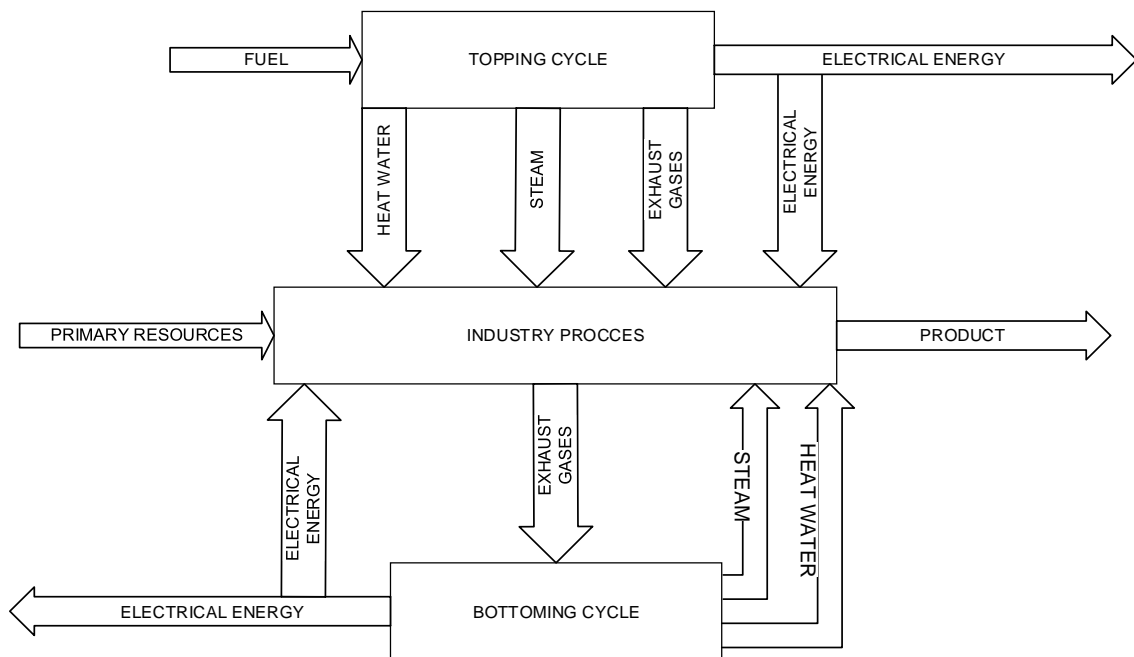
FUEL

TOPPING CYCLE

ELECTRICAL ENERGY

HEAT WATER

STEAM

EXHAUST GASES

ELECTRICAL ENERGY

PRIMARY RESOURCES

INDUSTRY PROCCES

PRODUCT

ELECTRICAL ENERGY

EXHAUST GASES

STEAM

HEAT WATER

ELECTRICAL ENERGY

BOTTOMING CYCLE